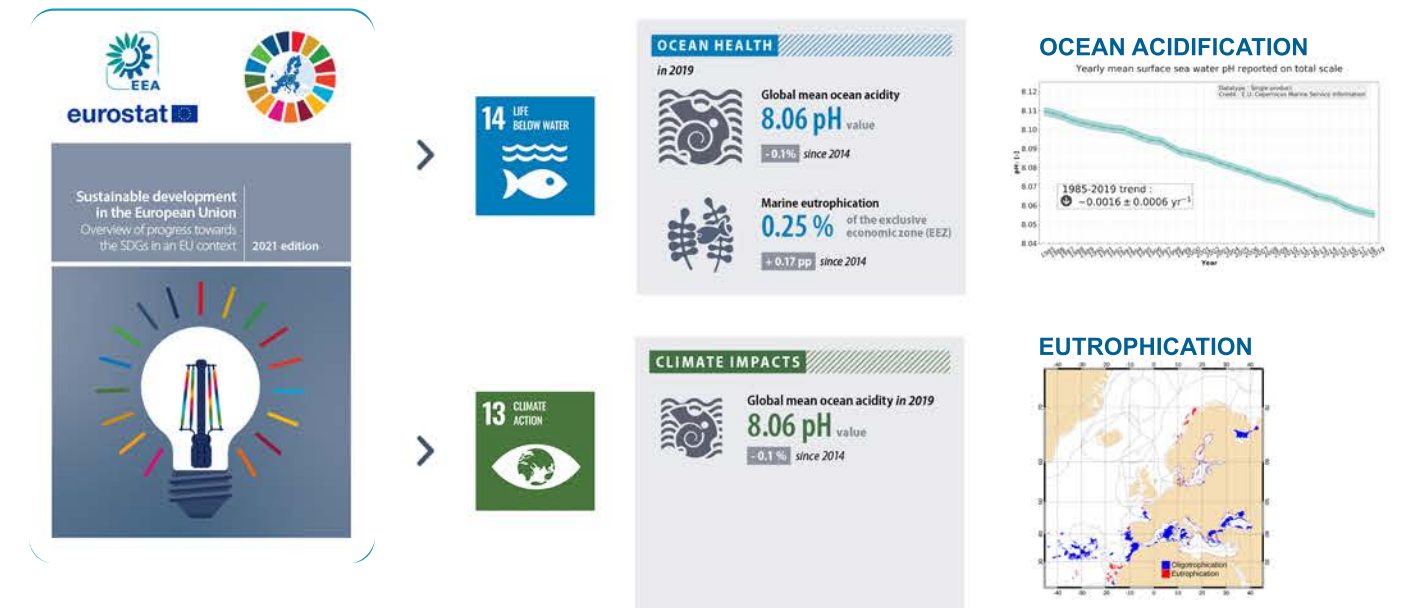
EEA

eurostat

Sustainable development in the European Union

Overview of progress towards the SDGs in an EU context

2021 edition

14 LIFE BELOW WATER

OCEAN HEALTH

in 2019

Global mean ocean acidity

8.06 pH value

- 0.1% since 2014

Marine eutrophication

0.25 % of the exclusive economic zone (EEZ)

+ 0.17 pp since 2014

OCEAN ACIDIFICATION

Yearly mean surface sea water pH reported on total scale

Datatype : Single product
Credit : E.U. Copernicus Marine Service Information

1985-2019 trend : $-0.0016 \pm 0.0006$ yr$^{-1}$

Year

13 CLIMATE ACTION

CLIMATE IMPACTS

Global mean ocean acidity in 2019

8.06 pH value

- 0.1 % since 2014

EUTROPHICATION

Oligotrophication

Eutrophication